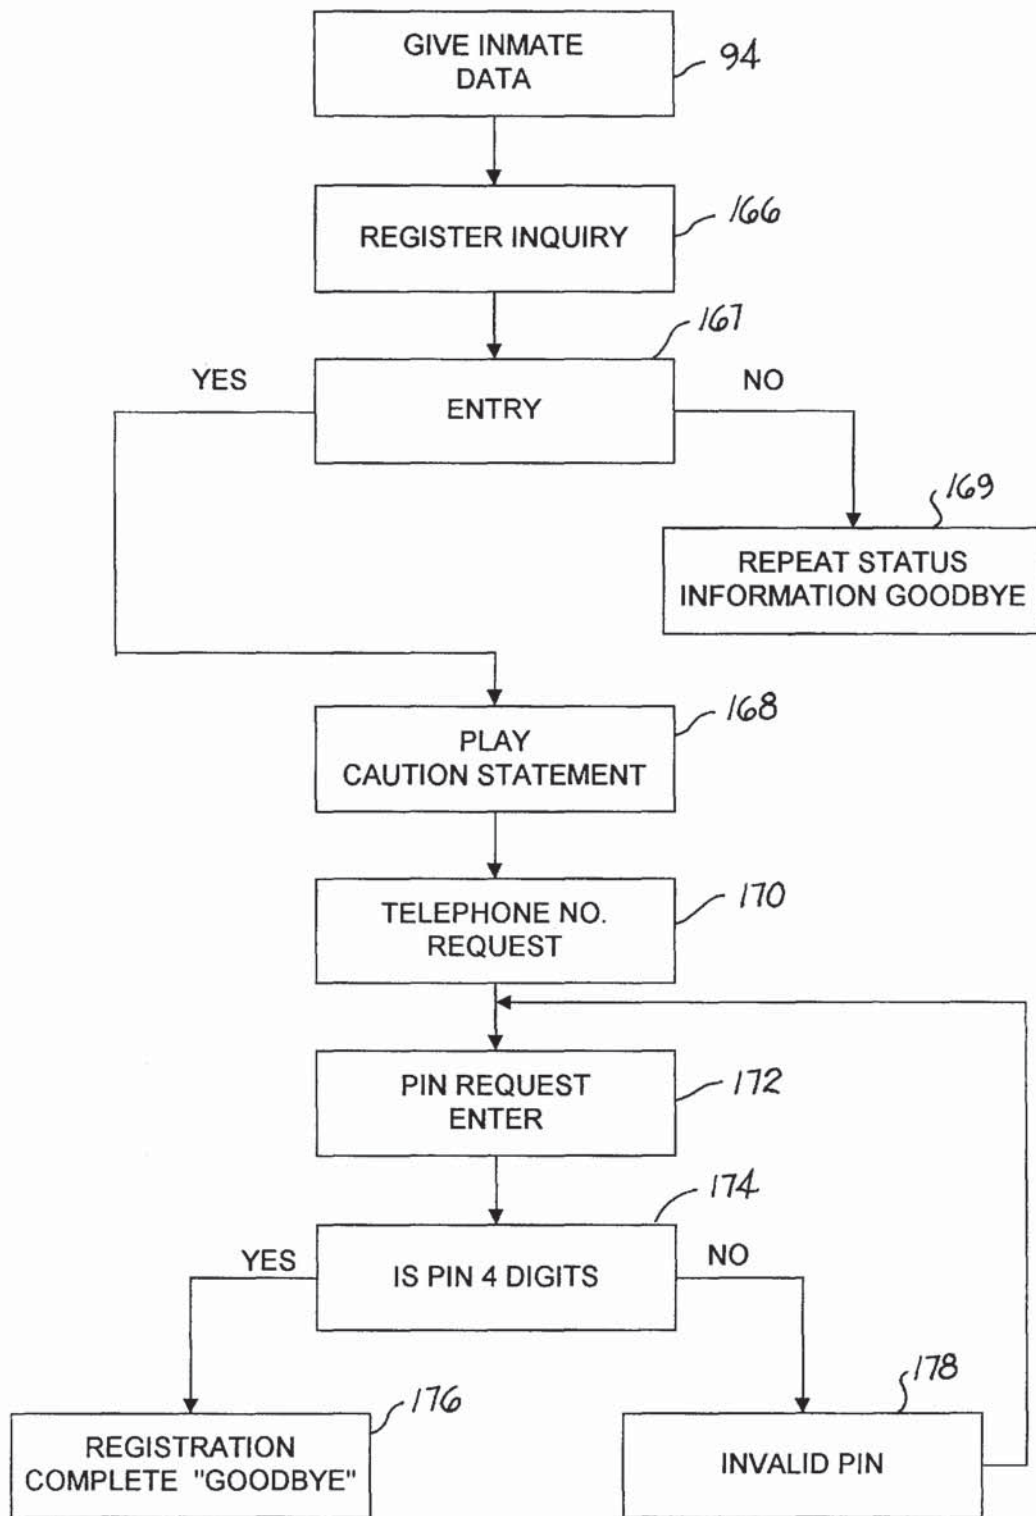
GIVE INMATE DATA
94

REGISTER INQUIRY
166

167
YES
ENTRY
NO

169
REPEAT STATUS INFORMATION GOODBYE

PLAY CAUTION STATEMENT
168

TELEPHONE NO. REQUEST
170

PIN REQUEST ENTER
172

174
YES
IS PIN 4 DIGITS
NO

178
176
REGISTRATION COMPLETE "GOODBYE"

INVALID PIN